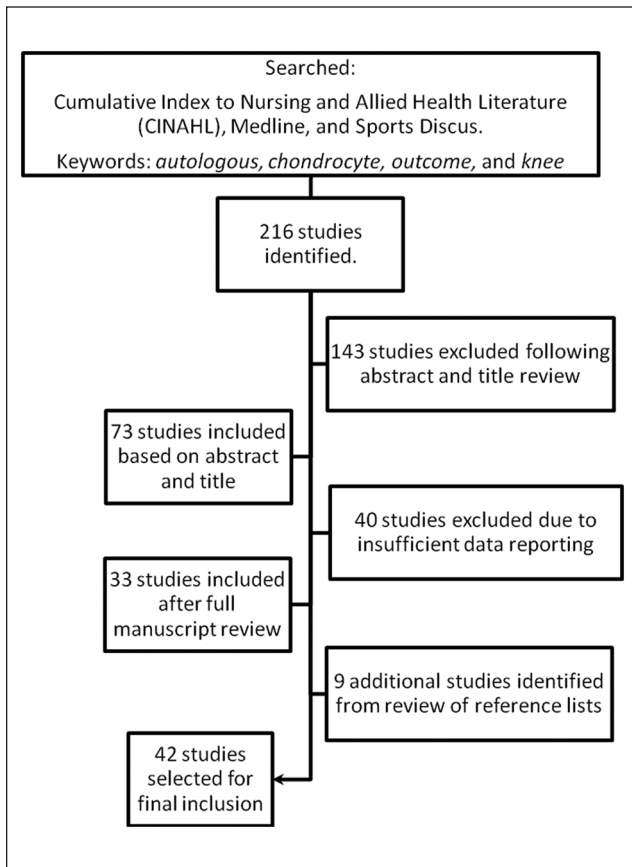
Searched:
Cumulative Index to Nursing and Allied Health Literature (CINAHL), Medline, and Sports Discus.
Keywords: *autologous, chondrocyte, outcome,* and *knee*

216 studies identified.

143 studies excluded following abstract and title review

73 studies included based on abstract and title

40 studies excluded due to insufficient data reporting

33 studies included after full manuscript review

9 additional studies identified from review of reference lists

42 studies selected for final inclusion